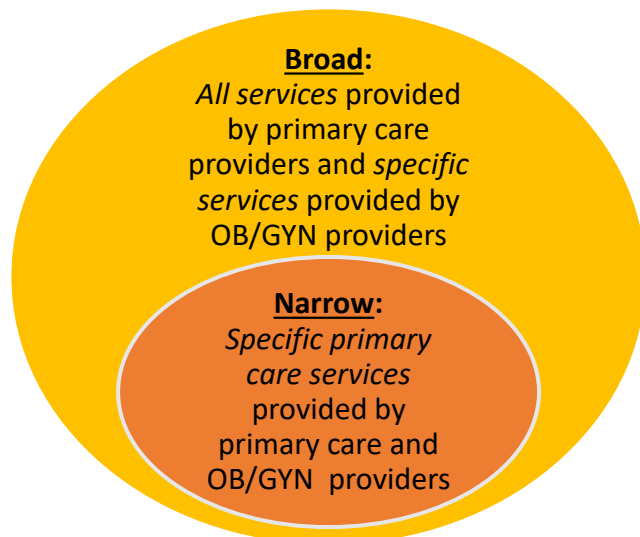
**Broad:**
*All services* provided by primary care providers and *specific services* provided by OB/GYN providers

**Narrow:**
*Specific primary care services* provided by primary care and OB/GYN providers